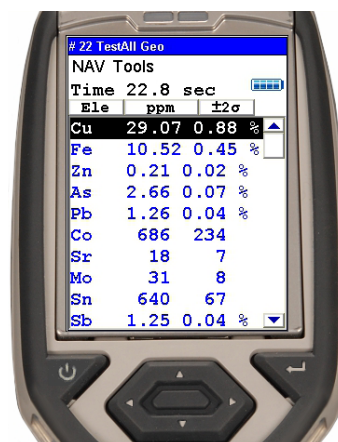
# 22 TestAll Geo
NAV Tools
Time 22.8 sec

| Ele | ppm | ±2σ | |
|---|---|---|---|
| Cu | 29.07 | 0.88 | % |
| Fe | 10.52 | 0.45 | % |
| Zn | 0.21 | 0.02 | % |
| As | 2.66 | 0.07 | % |
| Pb | 1.26 | 0.04 | % |
| Co | 686 | 234 | |
| Sr | 18 | 7 | |
| Mo | 31 | 8 | |
| Sn | 640 | 67 | |
| Sb | 1.25 | 0.04 | % |